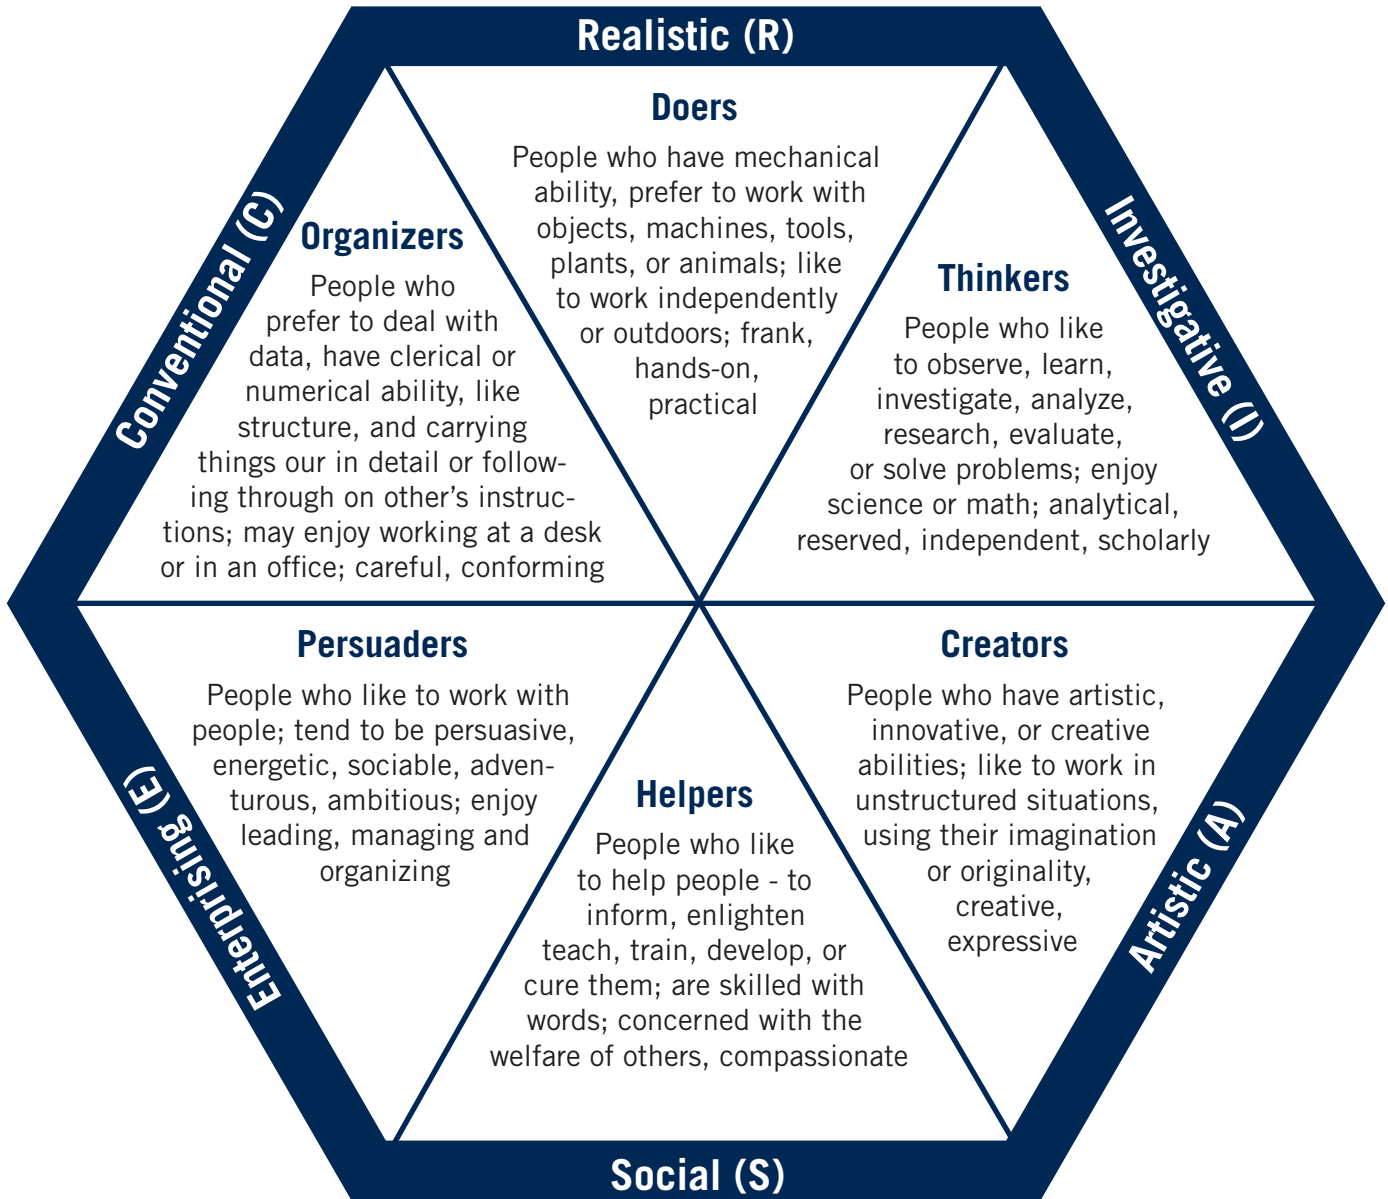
Realistic (R)

Doers

People who have mechanical ability, prefer to work with objects, machines, tools, plants, or animals; like to work independently or outdoors; frank, hands-on, practical

Investigative (I)

Thinkers

People who like to observe, learn, investigate, analyze, research, evaluate, or solve problems; enjoy science or math; analytical, reserved, independent, scholarly

Artistic (A)

Creators

People who have artistic, innovative, or creative abilities; like to work in unstructured situations, using their imagination or originality, creative, expressive

Social (S)

Helpers

People who like to help people - to inform, enlighten teach, train, develop, or cure them; are skilled with words; concerned with the welfare of others, compassionate

Enterprising (E)

Persuaders

People who like to work with people; tend to be persuasive, energetic, sociable, adventurous, ambitious; enjoy leading, managing and organizing

Conventional (C)

Organizers

People who prefer to deal with data, have clerical or numerical ability, like structure, and carrying things our in detail or following through on other's instructions; may enjoy working at a desk or in an office; careful, conforming